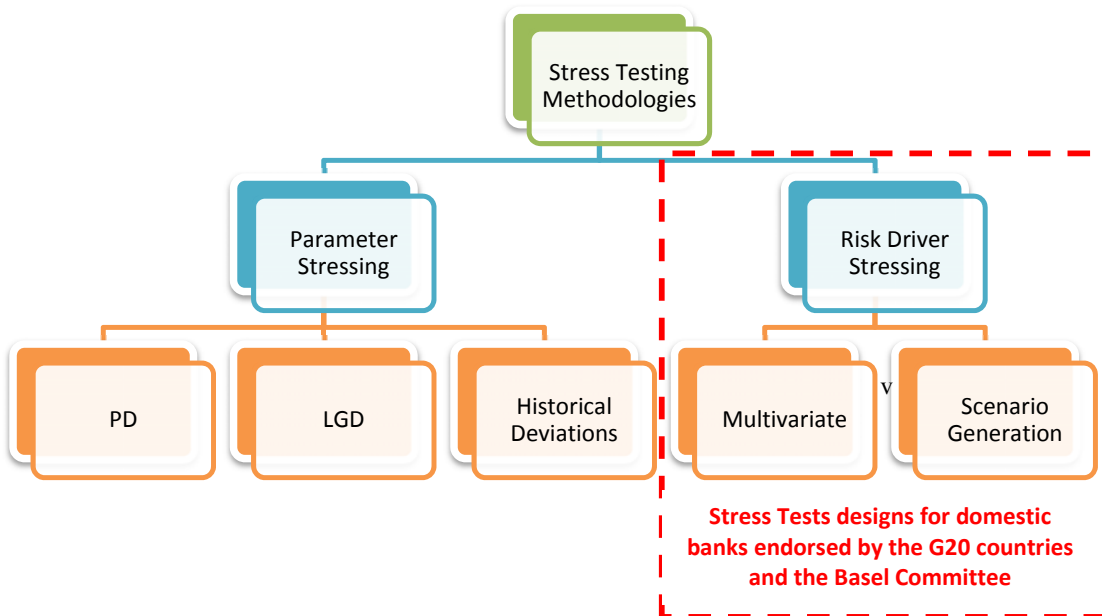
Stress Testing Methodologies

Parameter Stressing

Risk Driver Stressing

PD

LGD

Historical Deviations

Multivariate

v

Scenario Generation

Stress Tests designs for domestic banks endorsed by the G20 countries and the Basel Committee